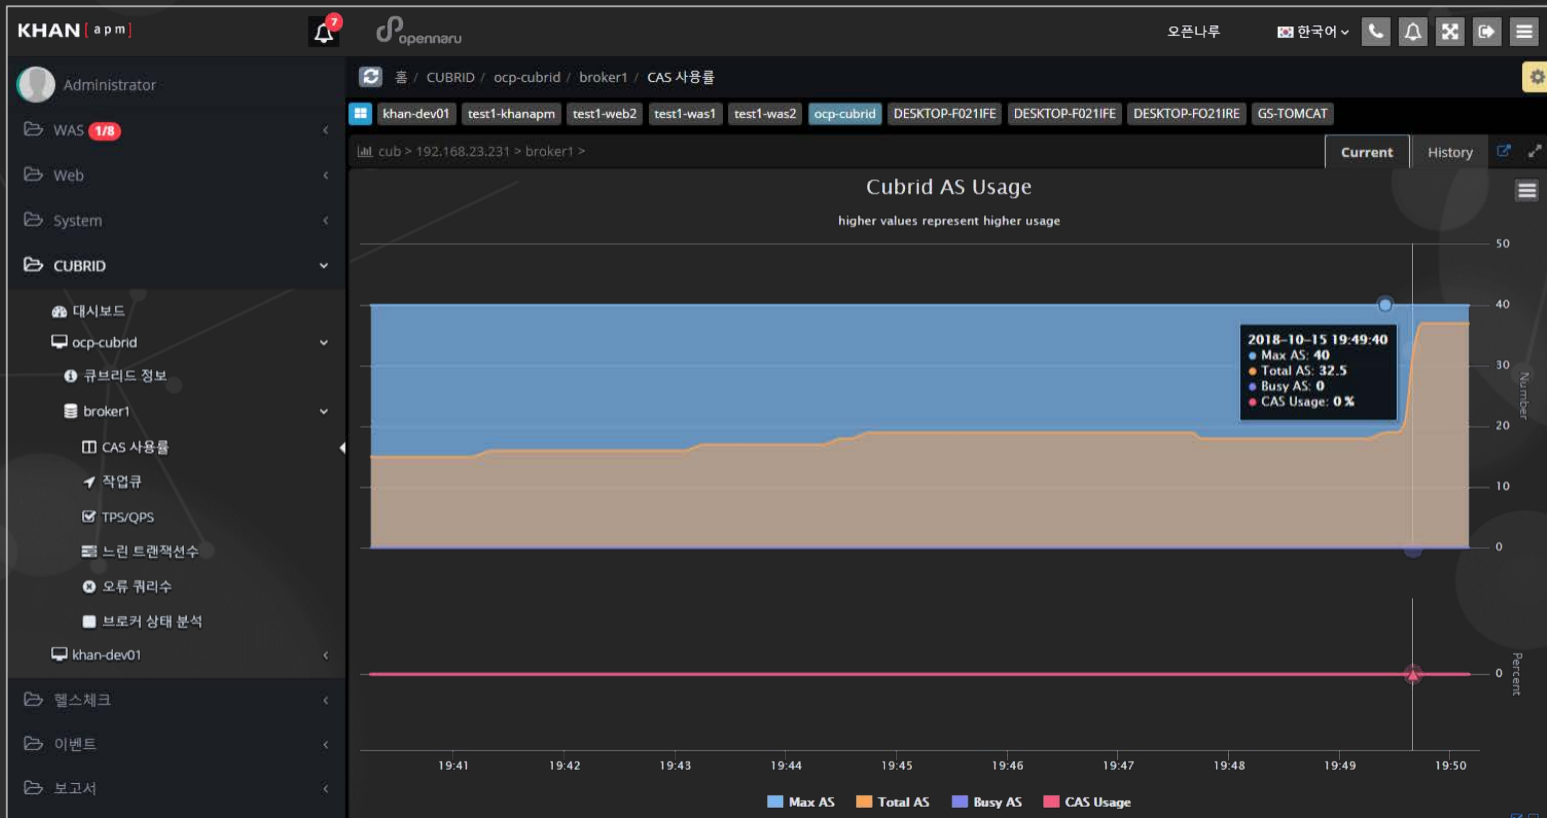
KHAN [apm]

7

openmaru

오픈나루

한국어

Administrator

WAS 1/8

Web

System

CUBRID

대시보드

ocp-cubrid

큐브리드 정보

broker1

CAS 사용률

작업큐

TPS/QPS

느린 트랜잭션수

오류 쿼리수

브로커 상태 분석

khan-dev01

헬스체크

이벤트

보고서

홈 / CUBRID / ocp-cubrid / broker1 / CAS 사용률

khan-dev01 | test1-khanapm | test1-web2 | test1-was1 | test1-was2 | ocp-cubrid | DESKTOP-F021IFE | DESKTOP-F021IFE | DESKTOP-F021IRE | GS-TOMCAT

cub > 192.168.23.231 > broker1 >

Current | History

Cubrid AS Usage

higher values represent higher usage

50
40
30
20
10
0

Number

2018-10-15 19:49:40
Max AS: 40
Total AS: 32.5
Busy AS: 0
CAS Usage: 0 %

0

Percent

19:41 19:42 19:43 19:44 19:45 19:46 19:47 19:48 19:49 19:50

Max AS | Total AS | Busy AS | CAS Usage